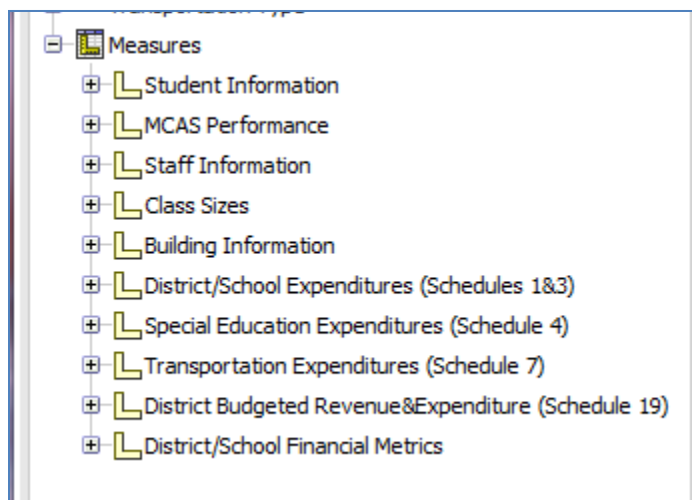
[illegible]

Measures

Student Information

MCAS Performance

Staff Information

Class Sizes

Building Information

District/School Expenditures (Schedules 1&3)

Special Education Expenditures (Schedule 4)

Transportation Expenditures (Schedule 7)

District Budgeted Revenue&Expenditure (Schedule 19)

District/School Financial Metrics